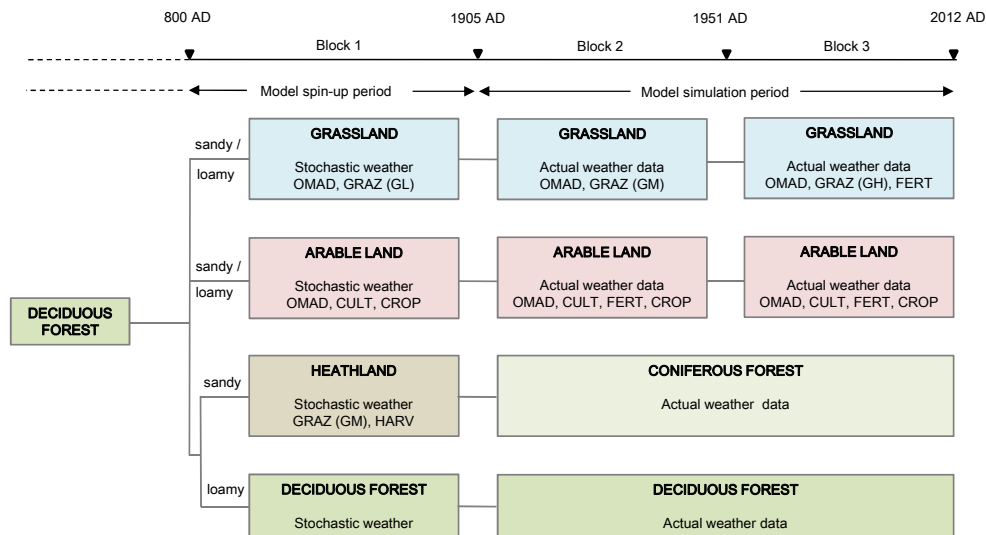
800 AD

1905 AD

1951 AD

2012 AD

Block 1

Block 2

Block 3

Model spin-up period

Model simulation period

DECIDUOUS FOREST

sandy / loamy

GRASSLAND

Stochastic weather
OMAD, GRAZ (GL)

GRASSLAND

Actual weather data
OMAD, GRAZ (GM)

GRASSLAND

Actual weather data
OMAD, GRAZ (GH), FERT

sandy / loamy

ARABLE LAND

Stochastic weather
OMAD, CULT, CROP

ARABLE LAND

Actual weather data
OMAD, CULT, FERT, CROP

ARABLE LAND

Actual weather data
OMAD, CULT, FERT, CROP

sandy

HEATHLAND

Stochastic weather
GRAZ (GM), HARV

CONIFEROUS FOREST

Actual weather data

loamy

DECIDUOUS FOREST

Stochastic weather

DECIDUOUS FOREST

Actual weather data